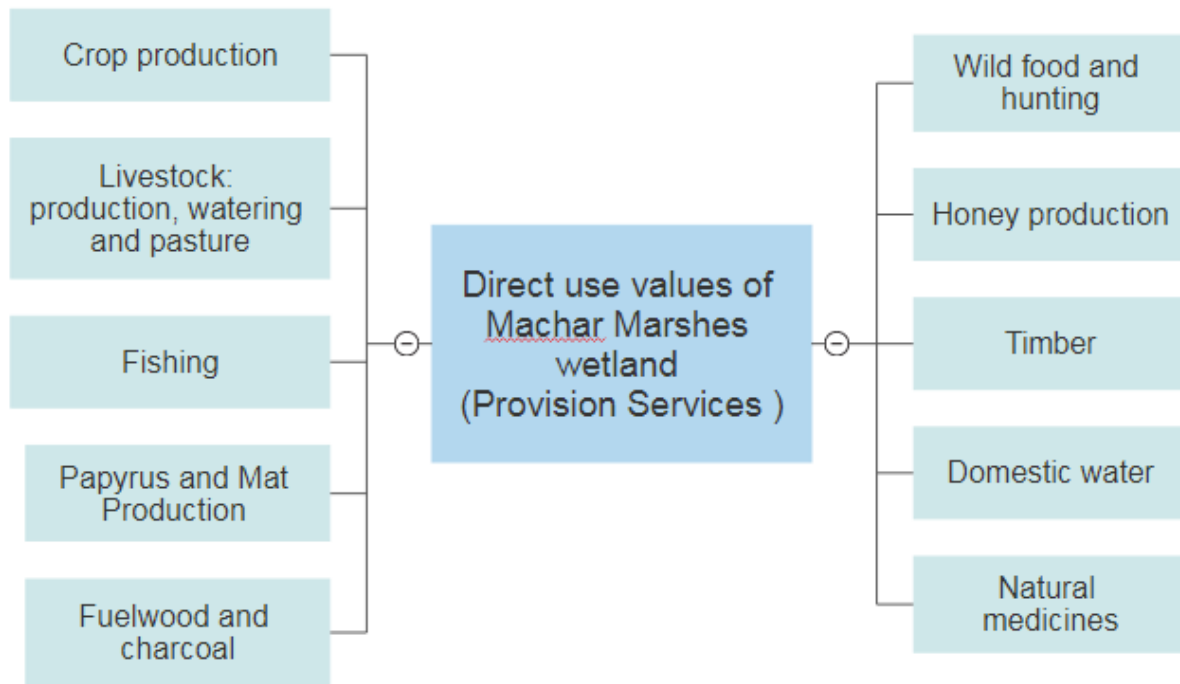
Crop production

Livestock: production, watering and pasture

Fishing

Papyrus and Mat Production

Fuelwood and charcoal

Direct use values of Machar Marshes wetland (Provision Services )

Wild food and hunting

Honey production

Timber

Domestic water

Natural medicines